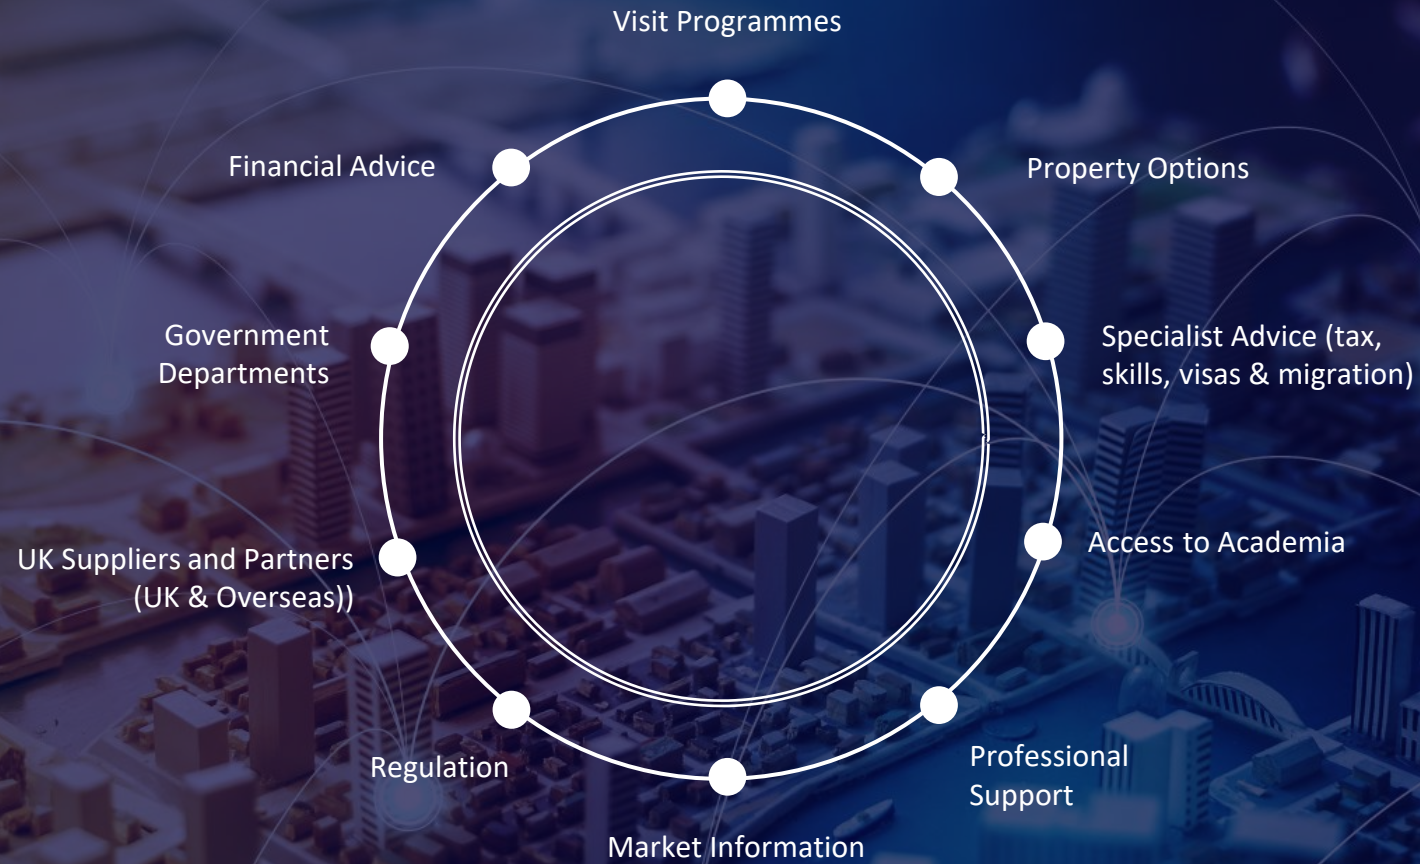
Visit Programmes

Property Options

Specialist Advice (tax, skills, visas & migration)

Access to Academia

Professional Support

Market Information

Regulation

UK Suppliers and Partners (UK & Overseas))

Government Departments

Financial Advice